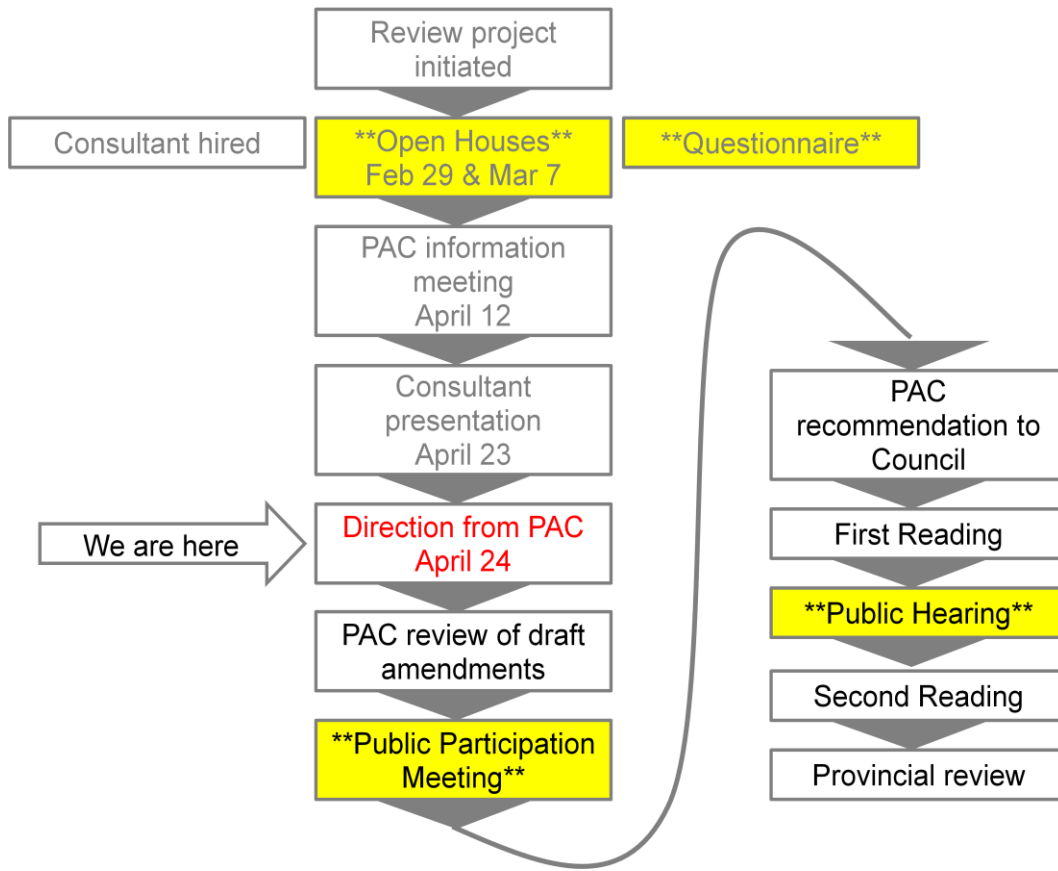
Review project initiated

Consultant hired

**Open Houses** Feb 29 & Mar 7

**Questionnaire**

PAC information meeting April 12

Consultant presentation April 23

We are here

Direction from PAC April 24

PAC review of draft amendments

**Public Participation Meeting**

PAC recommendation to Council

First Reading

**Public Hearing**

Second Reading

Provincial review